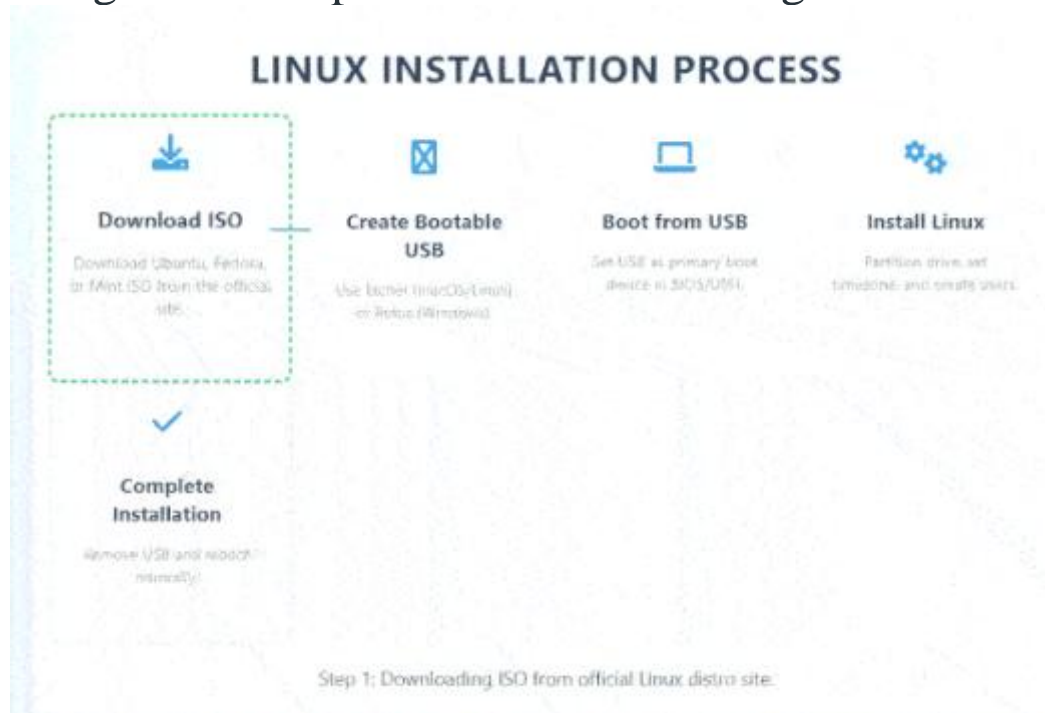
LINUX INSTALLATION PROCESS

Download ISO

Download Ubuntu, Fedora, or Mint ISO from the official site.

Create Bootable USB

Use Etcher (macOS/Linux) or Rufus (Windows).

Boot from USB

Set USB as primary boot device in BIOS/UEFI.

Install Linux

Partition drive, set timezone, and create users.

Complete Installation

Remove USB and reboot manually.

Step 1: Downloading ISO from official Linux distro site.